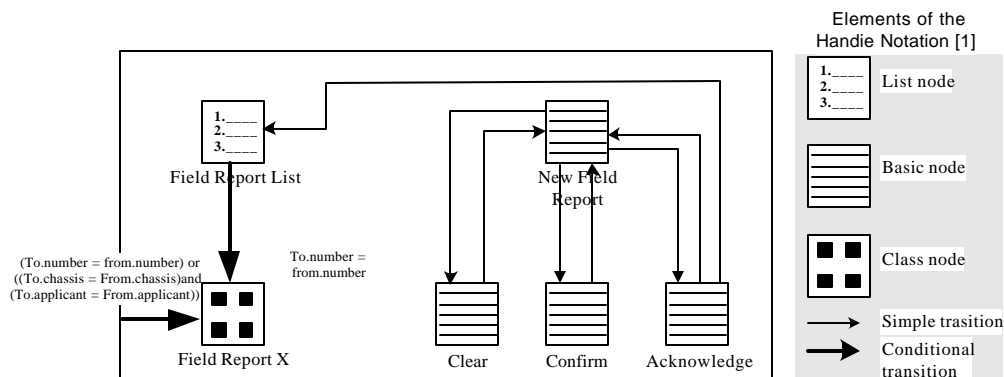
Elements of the Handie Notation [1]

1.____
2.____
3.____
Field Report List

New Field Report

(To.number = from.number) or ((To.chassis = From.chassis)and (To.applicant = From.applicant))

To.number = from.number

Field Report X

Clear

Confirm

Acknowledge

1.____
2.____
3.____
List node

Basic node

Class node

Simple trasition

Conditional transition